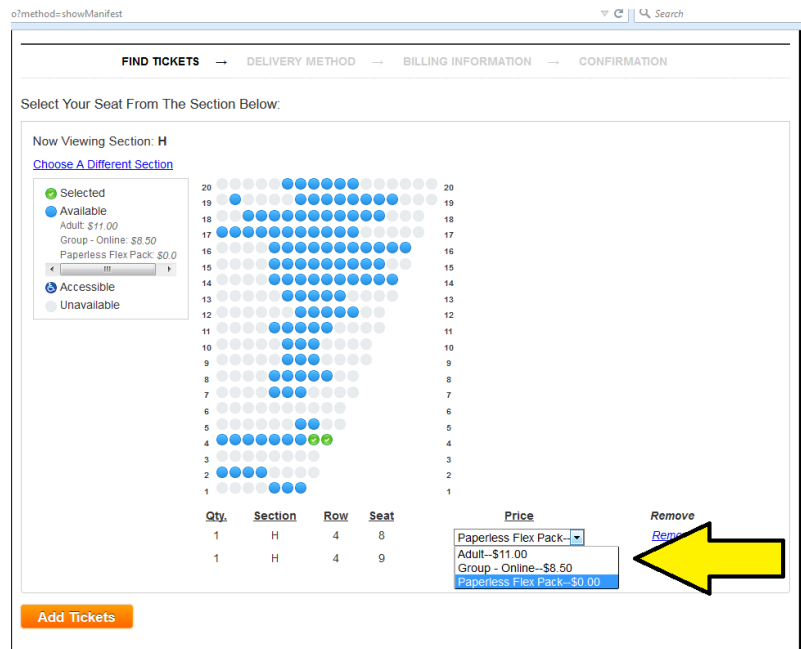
o?method=showManifest

Search

FIND TICKETS → DELIVERY METHOD → BILLING INFORMATION → CONFIRMATION

Select Your Seat From The Section Below:

Now Viewing Section: H

Choose A Different Section

Selected
Available
Adult: $11.00
Group - Online: $8.50
Paperless Flex Pack: $0.0
Accessible
Unavailable

20 20
19 19
18 18
17 17
16 16
15 15
14 14
13 13
12 12
11 11
10 10
9 9
8 8
7 7
6 6
5 5
4 4
3 3
2 2
1 1

| Qty. | Section | Row | Seat | Price | Remove |
|---|---|---|---|---|---|
| 1 | H | 4 | 8 | Paperless Flex Pack-- | Remo |
| 1 | H | 4 | 9 | | |

Adult--$11.00
Group - Online--$8.50
Paperless Flex Pack--$0.00

Add Tickets